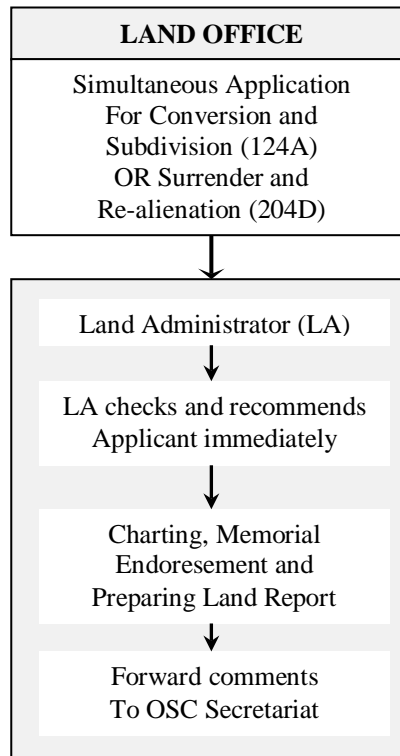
LAND OFFICE

Simultaneous Application For Conversion and Subdivision (124A) OR Surrender and Re-alienation (204D)

Land Administrator (LA)

LA checks and recommends Applicant immediately

Charting, Memorial Endoresement and Preparing Land Report

Forward comments To OSC Secretariat